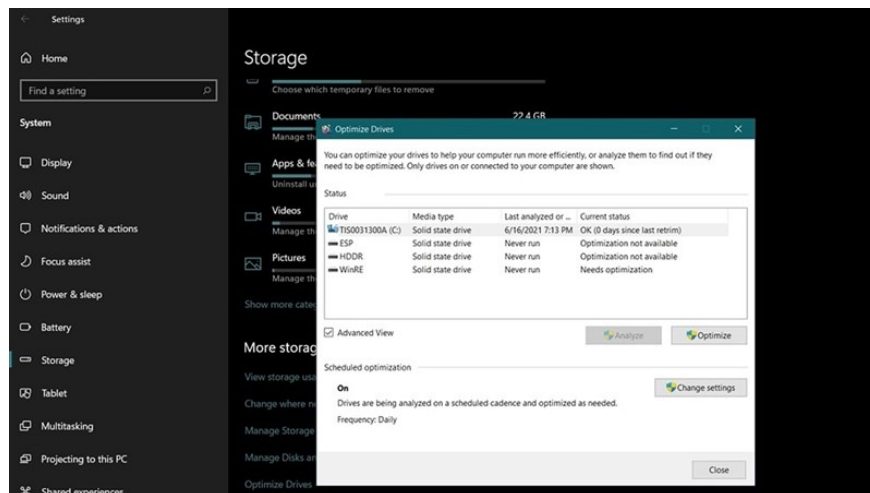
Settings

Home

Find a setting

System

Display

Sound

Notifications & actions

Focus assist

Power & sleep

Battery

Storage

Tablet

Multitasking

Projecting to this PC

Shared experiences

Storage

Choose which temporary files to remove

Documents

22.4 GB

Manage th

Apps & fe

Uninstall u

Videos

Manage th

Pictures

Manage th

Show more cate

More storag

View storage usa

Change where ne

Manage Storage

Manage Disks an

Optimize Drives

Optimize Drives

You can optimize your drives to help your computer run more efficiently, or analyze them to find out if they need to be optimized. Only drives on or connected to your computer are shown.

Status

| Drive | Media type | Last analyzed or ... | Current status |
|---|---|---|---|
| TIS0031300A (C:) | Solid state drive | 6/16/2021 7:13 PM | OK (0 days since last retrim) |
| ESP | Solid state drive | Never run | Optimization not available |
| HDDR | Solid state drive | Never run | Optimization not available |
| WinRE | Solid state drive | Never run | Needs optimization |

Advanced View

Analyze

Optimize

Scheduled optimization

On

Change settings

Drives are being analyzed on a scheduled cadence and optimized as needed.

Frequency: Daily

Close